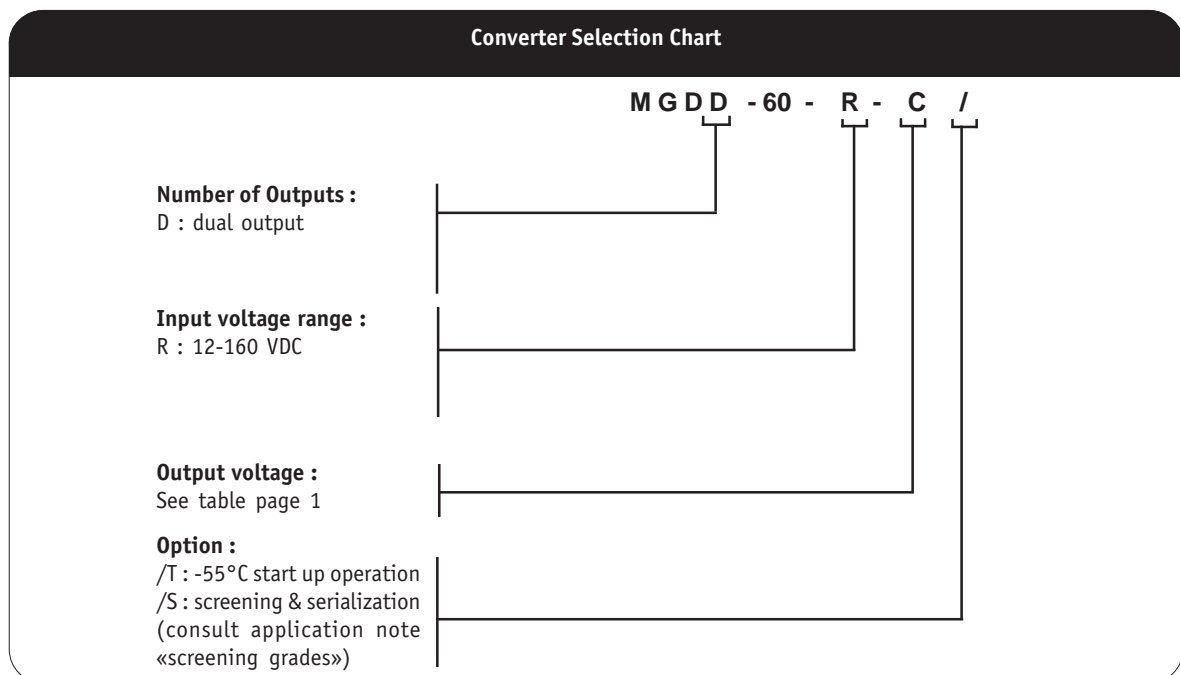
Converter Selection Chart

M G D D - 60 - R - C /

Number of Outputs :
D : dual output

Input voltage range :
R : 12-160 VDC

Output voltage :
See table page 1

Option :
/T : -55°C start up operation
/S : screening & serialization (consult application note «screening grades»)